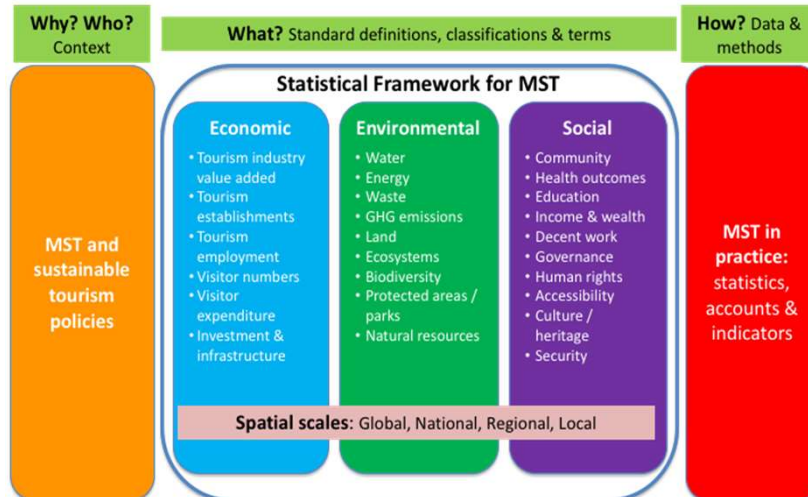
Why? Who? Context

What? Standard definitions, classifications & terms

How? Data & methods

MST and sustainable tourism policies

Statistical Framework for MST

Economic
• Tourism industry value added
• Tourism establishments
• Tourism employment
• Visitor numbers
• Visitor expenditure
• Investment & infrastructure

Environmental
• Water
• Energy
• Waste
• GHG emissions
• Land
• Ecosystems
• Biodiversity
• Protected areas / parks
• Natural resources

Social
• Community
• Health outcomes
• Education
• Income & wealth
• Decent work
• Governance
• Human rights
• Accessibility
• Culture / heritage
• Security

Spatial scales: Global, National, Regional, Local

MST in practice: statistics, accounts & indicators